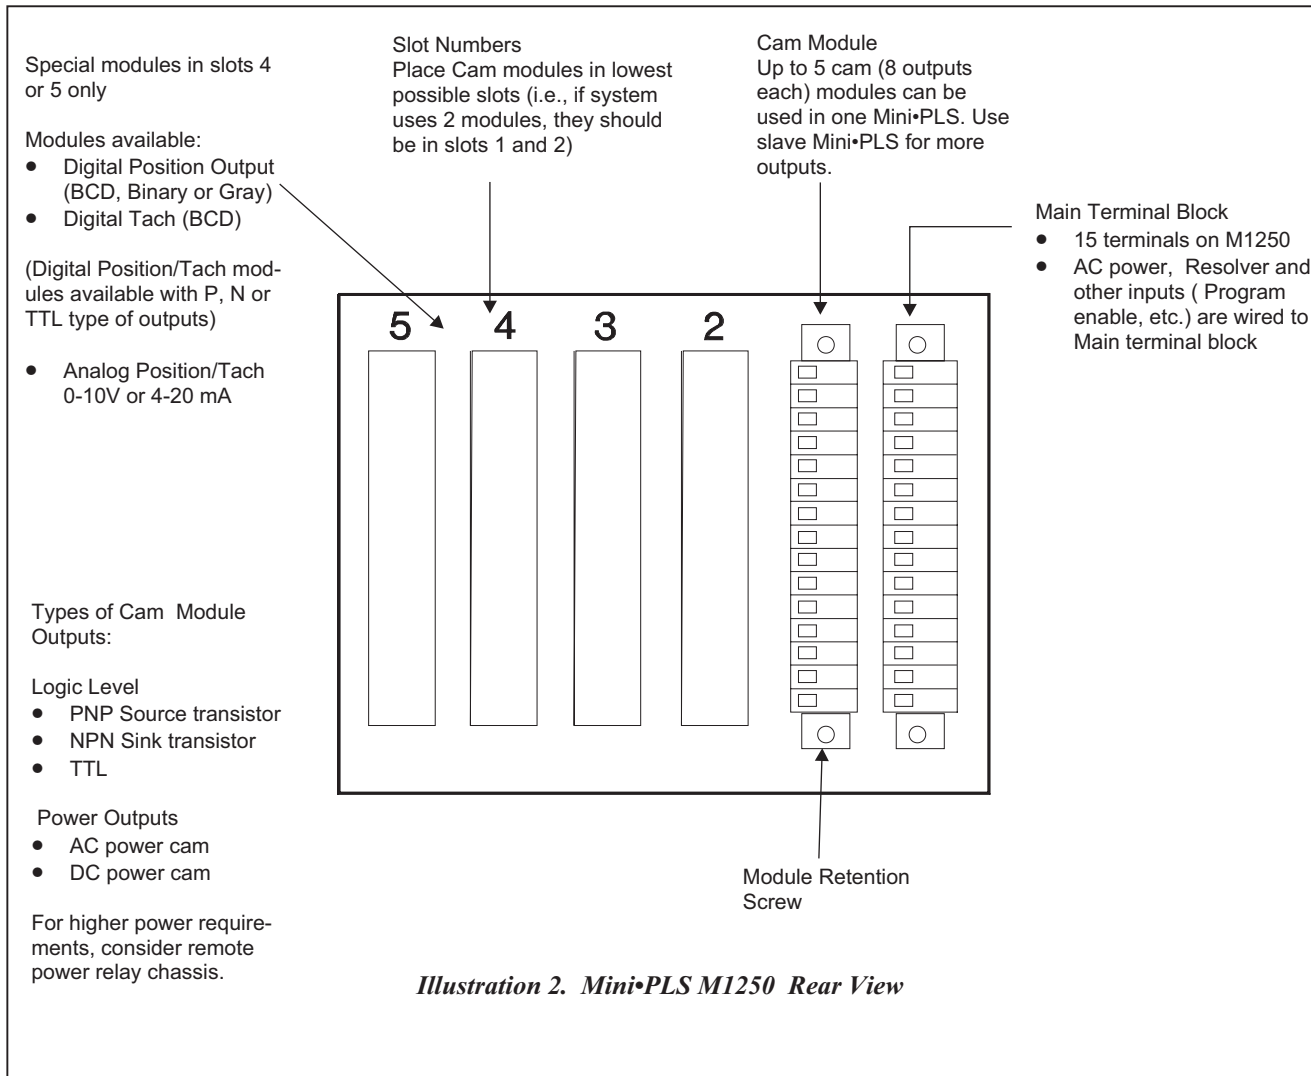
Special modules in slots 4 or 5 only

Modules available:
- Digital Position Output (BCD, Binary or Gray)
- Digital Tach (BCD)

(Digital Position/Tach modules available with P, N or TTL type of outputs)

- Analog Position/Tach 0-10V or 4-20 mA

Slot Numbers
Place Cam modules in lowest possible slots (i.e., if system uses 2 modules, they should be in slots 1 and 2)

Cam Module
Up to 5 cam (8 outputs each) modules can be used in one Mini•PLS. Use slave Mini•PLS for more outputs.

Main Terminal Block
- 15 terminals on M1250
- AC power, Resolver and other inputs ( Program enable, etc.) are wired to Main terminal block

5 4 3 2

Types of Cam Module Outputs:

Logic Level
- PNP Source transistor
- NPN Sink transistor
- TTL

Power Outputs
- AC power cam
- DC power cam

For higher power requirements, consider remote power relay chassis.

Module Retention Screw

*Illustration 2. Mini•PLS M1250 Rear View*